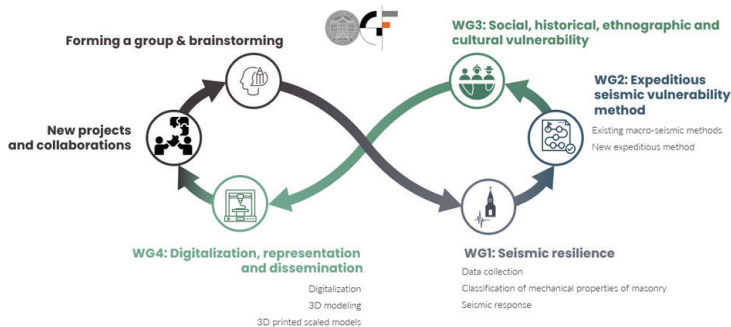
Forming a group & brainstorming

WG3: Social, historical, ethnographic and cultural vulnerability

WG2: Expeditious seismic vulnerability method

Existing macro-seismic methods

New expeditious method

New projects and collaborations

WG4: Digitalization, representation and dissemination

Digitalization

3D modeling

3D printed scaled models

WG1: Seismic resilience

Data collection

Classification of mechanical properties of masonry

Seismic response